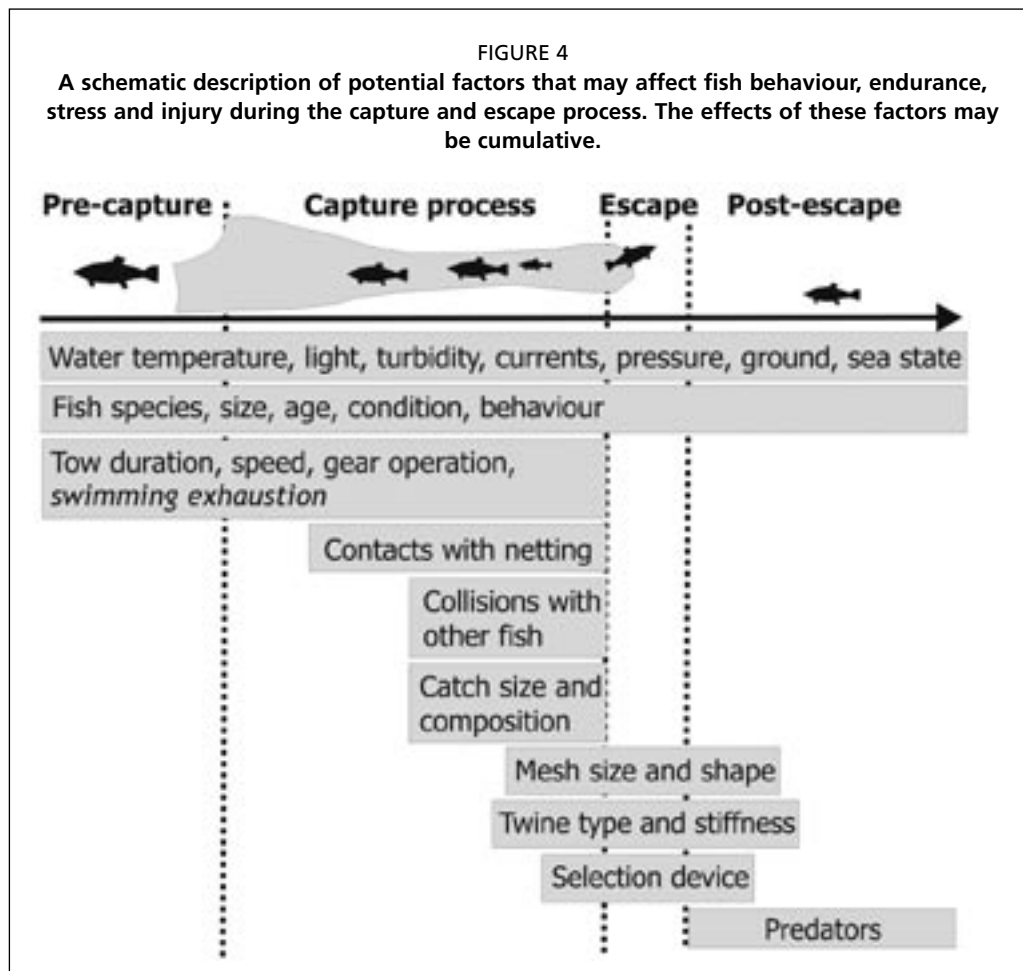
FIGURE 4
**A schematic description of potential factors that may affect fish behaviour, endurance, stress and injury during the capture and escape process. The effects of these factors may be cumulative.**

Pre-capture

Capture process

Escape

Post-escape

Water temperature, light, turbidity, currents, pressure, ground, sea state

Fish species, size, age, condition, behaviour

Tow duration, speed, gear operation, *swimming exhaustion*

Contacts with netting

Collisions with other fish

Catch size and composition

Mesh size and shape

Twine type and stiffness

Selection device

Predators